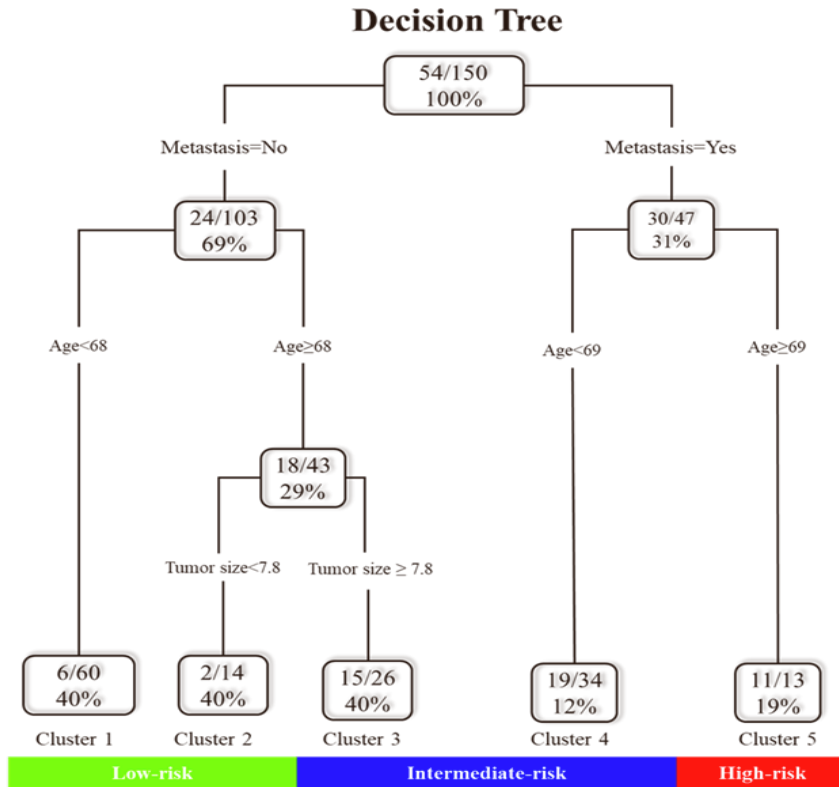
Decision Tree

54/150
100%

Metastasis=No

Metastasis=Yes

24/103
69%

30/47
31%

Age<68

Age≥68

Age<69

Age≥69

18/43
29%

Tumor size<7.8

Tumor size ≥ 7.8

6/60
40%

2/14
40%

15/26
40%

19/34
12%

11/13
19%

Cluster 1

Cluster 2

Cluster 3

Cluster 4

Cluster 5

Low-risk

Intermediate-risk

High-risk